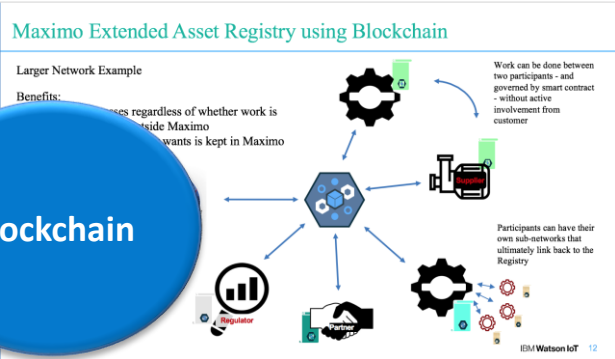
Maximo Extended Asset Registry using Blockchain

Larger Network Example

Benefits:
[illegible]ses regardless of whether work is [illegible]tside Maximo
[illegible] wants is kept in Maximo

ockchain

Work can be done between two participants - and governed by smart contract - without active involvement from customer

Supplier

Participants can have their own sub-networks that ultimately link back to the Registry

Regulator

Partner

IBM Watson IoT 12